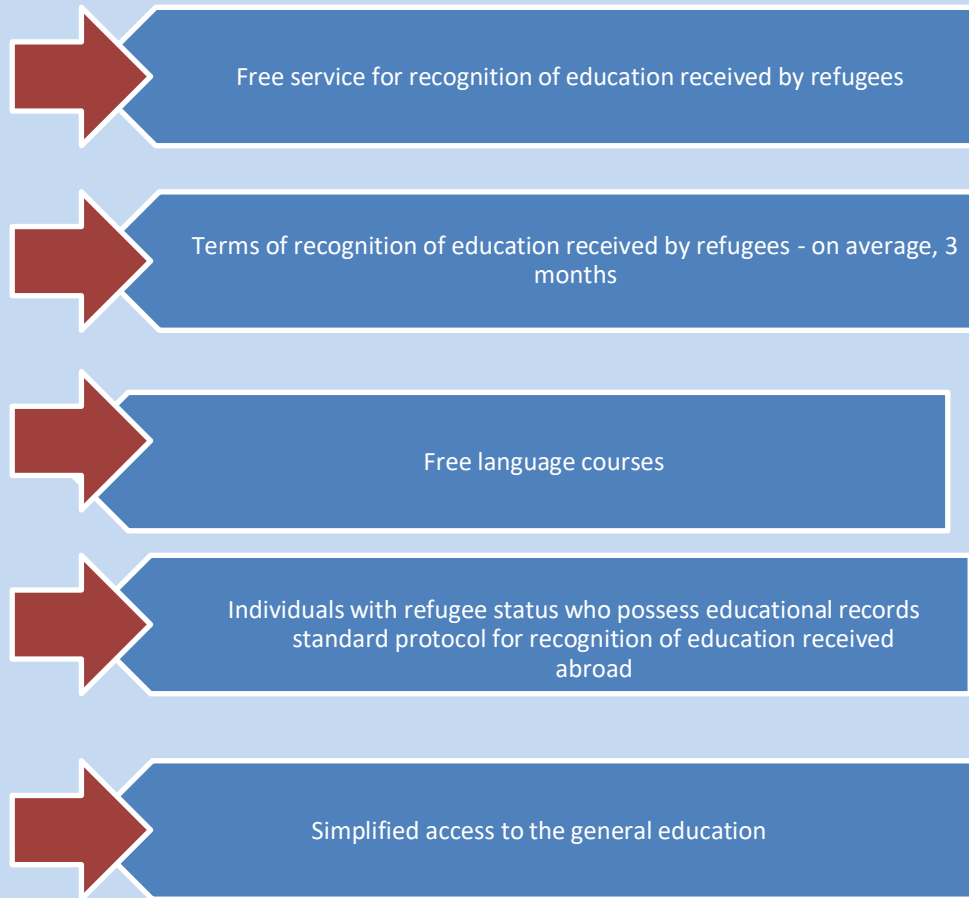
Free service for recognition of education received by refugees

Terms of recognition of education received by refugees - on average, 3 months

Free language courses

Individuals with refugee status who possess educational records standard protocol for recognition of education received abroad

Simplified access to the general education